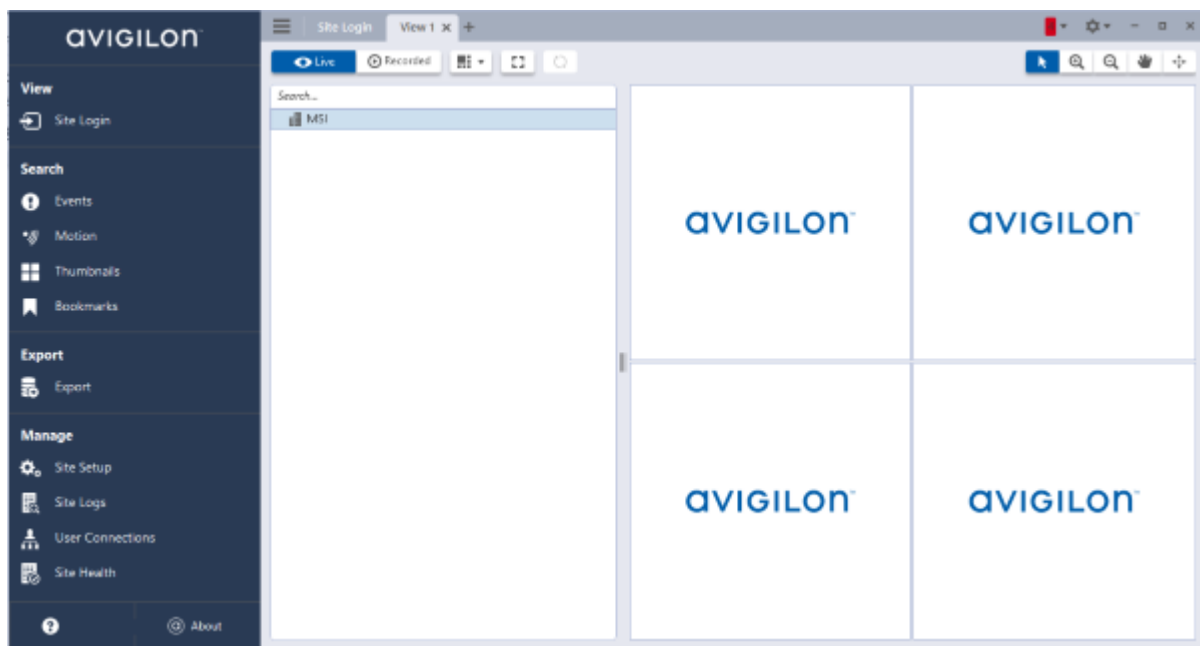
avigilon

View

Site Login

Search

Events

Motion

Thumbnails

Bookmarks

Export

Export

Manage

Site Setup

Site Logs

User Connections

Site Health

About

Site Login View 1 ×

Live Recorded

Search...

MSI

avigilon

avigilon

avigilon

avigilon